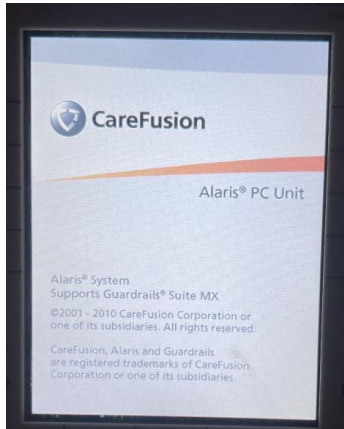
CareFusion

Alaris® PC Unit

Alaris® System
Supports Guardrails® Suite MX
©2001 - 2010 CareFusion Corporation or one of its subsidiaries. All rights reserved.

CareFusion, Alaris and Guardrails are registered trademarks of CareFusion Corporation or one of its subsidiaries.